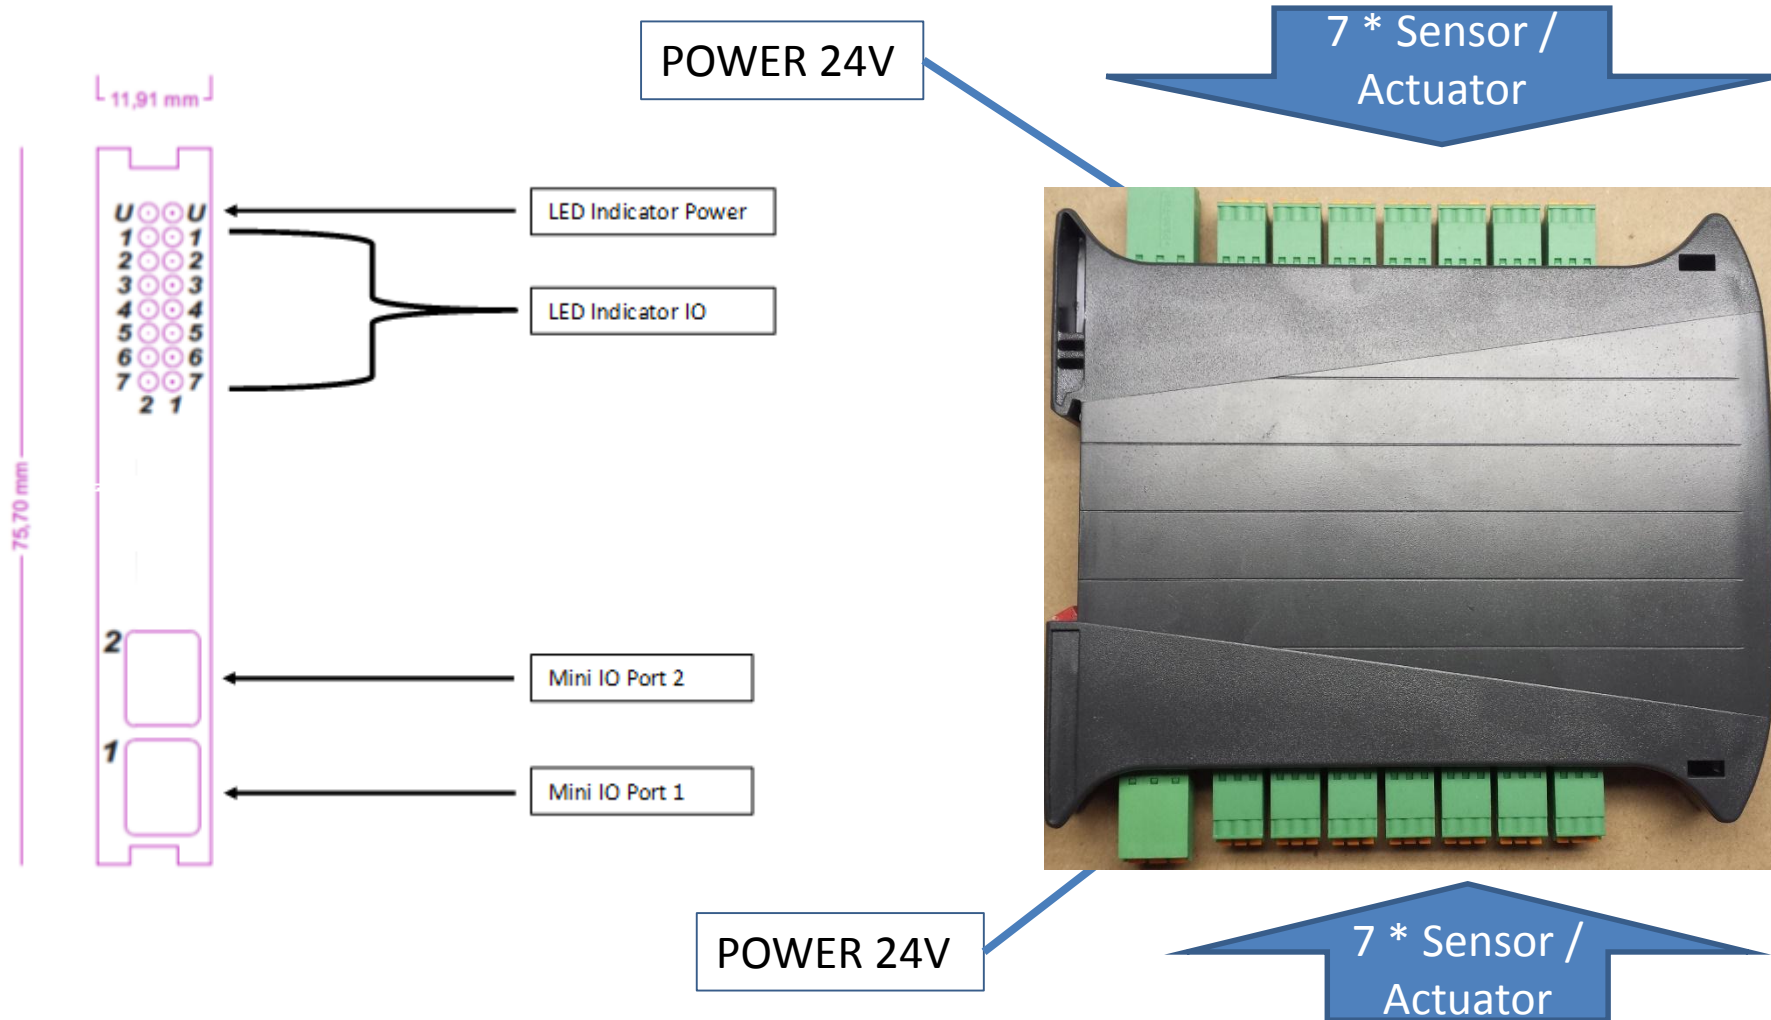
11,91 mm

75,70 mm

U U
1 1
2 2
3 3
4 4
5 5
6 6
7 7
2 1

2

1

POWER 24V

7 * Sensor / Actuator

LED Indicator Power

LED Indicator IO

Mini IO Port 2

Mini IO Port 1

POWER 24V

7 * Sensor / Actuator